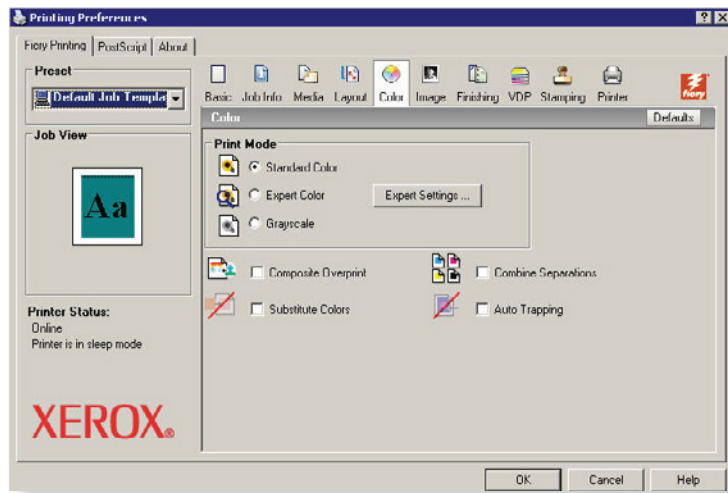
Printing Preferences

? X

Fiery Printing | PostScript | About

Preset

Default Job Templa

Job View

Aa

Printer Status:
Online
Printer is in sleep mode

XEROX.

Basic Job Info Media Layout Color Image Finishing VDP Stamping Printer

fiery

Color

Defaults

Print Mode

Standard Color

Expert Color

Expert Settings ...

Grayscale

Composite Overprint

Combine Separations

Substitute Colors

Auto Trapping

OK Cancel Help